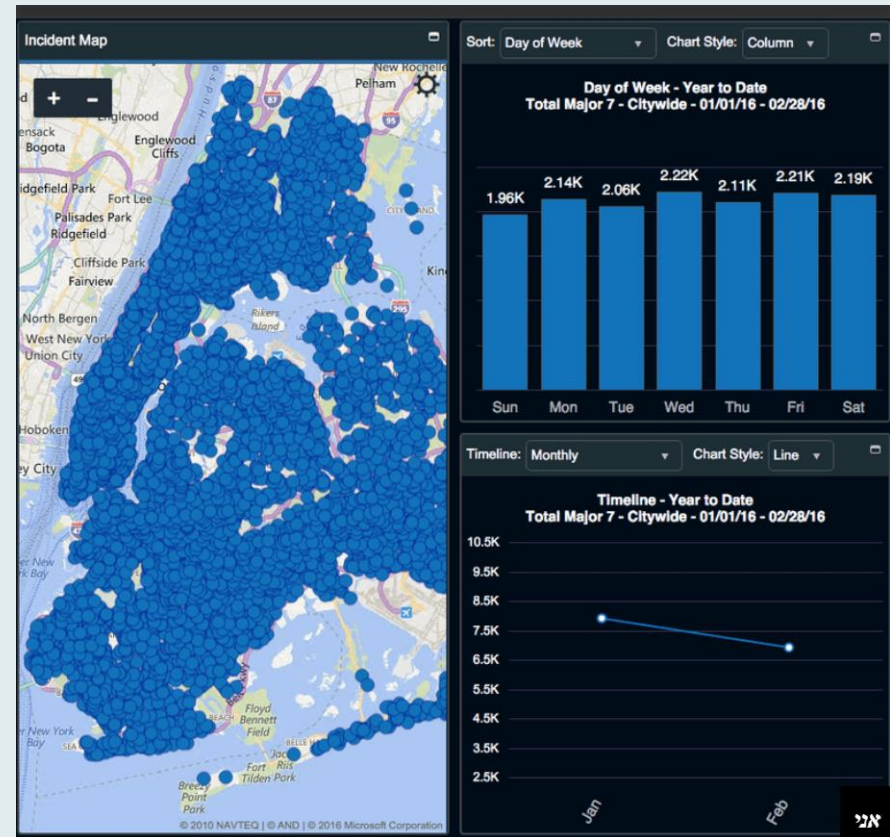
Incident Map

+ -

New Rochelle
Pelham
Englewood
Hackensack
Bogota
Englewood Cliffs
Ridgefield Park
Fort Lee
Palisades Park
Ridgefield
Cliffside Park
Fairview
North Bergen
West New York
Union City
Rikers Island
Hoboken
Jersey City
Upper New York Bay
Lower New York Bay
Floyd Bennett Field
Fort Tilden
Jacob Riis Park
Breezy Point Park

© 2010 NAVTEQ | © AND | © 2016 Microsoft Corporation

Sort: Day of Week
Chart Style: Column

Day of Week - Year to Date
Total Major 7 - Citywide - 01/01/16 - 02/28/16

| Sun | Mon | Tue | Wed | Thu | Fri | Sat |
|---|---|---|---|---|---|---|
| 1.96K | 2.14K | 2.06K | 2.22K | 2.11K | 2.21K | 2.19K |

Timeline: Monthly
Chart Style: Line

Timeline - Year to Date
Total Major 7 - Citywide - 01/01/16 - 02/28/16

10.5K
9.5K
8.5K
7.5K
6.5K
5.5K
4.5K
3.5K
2.5K

Jan
Feb

אני